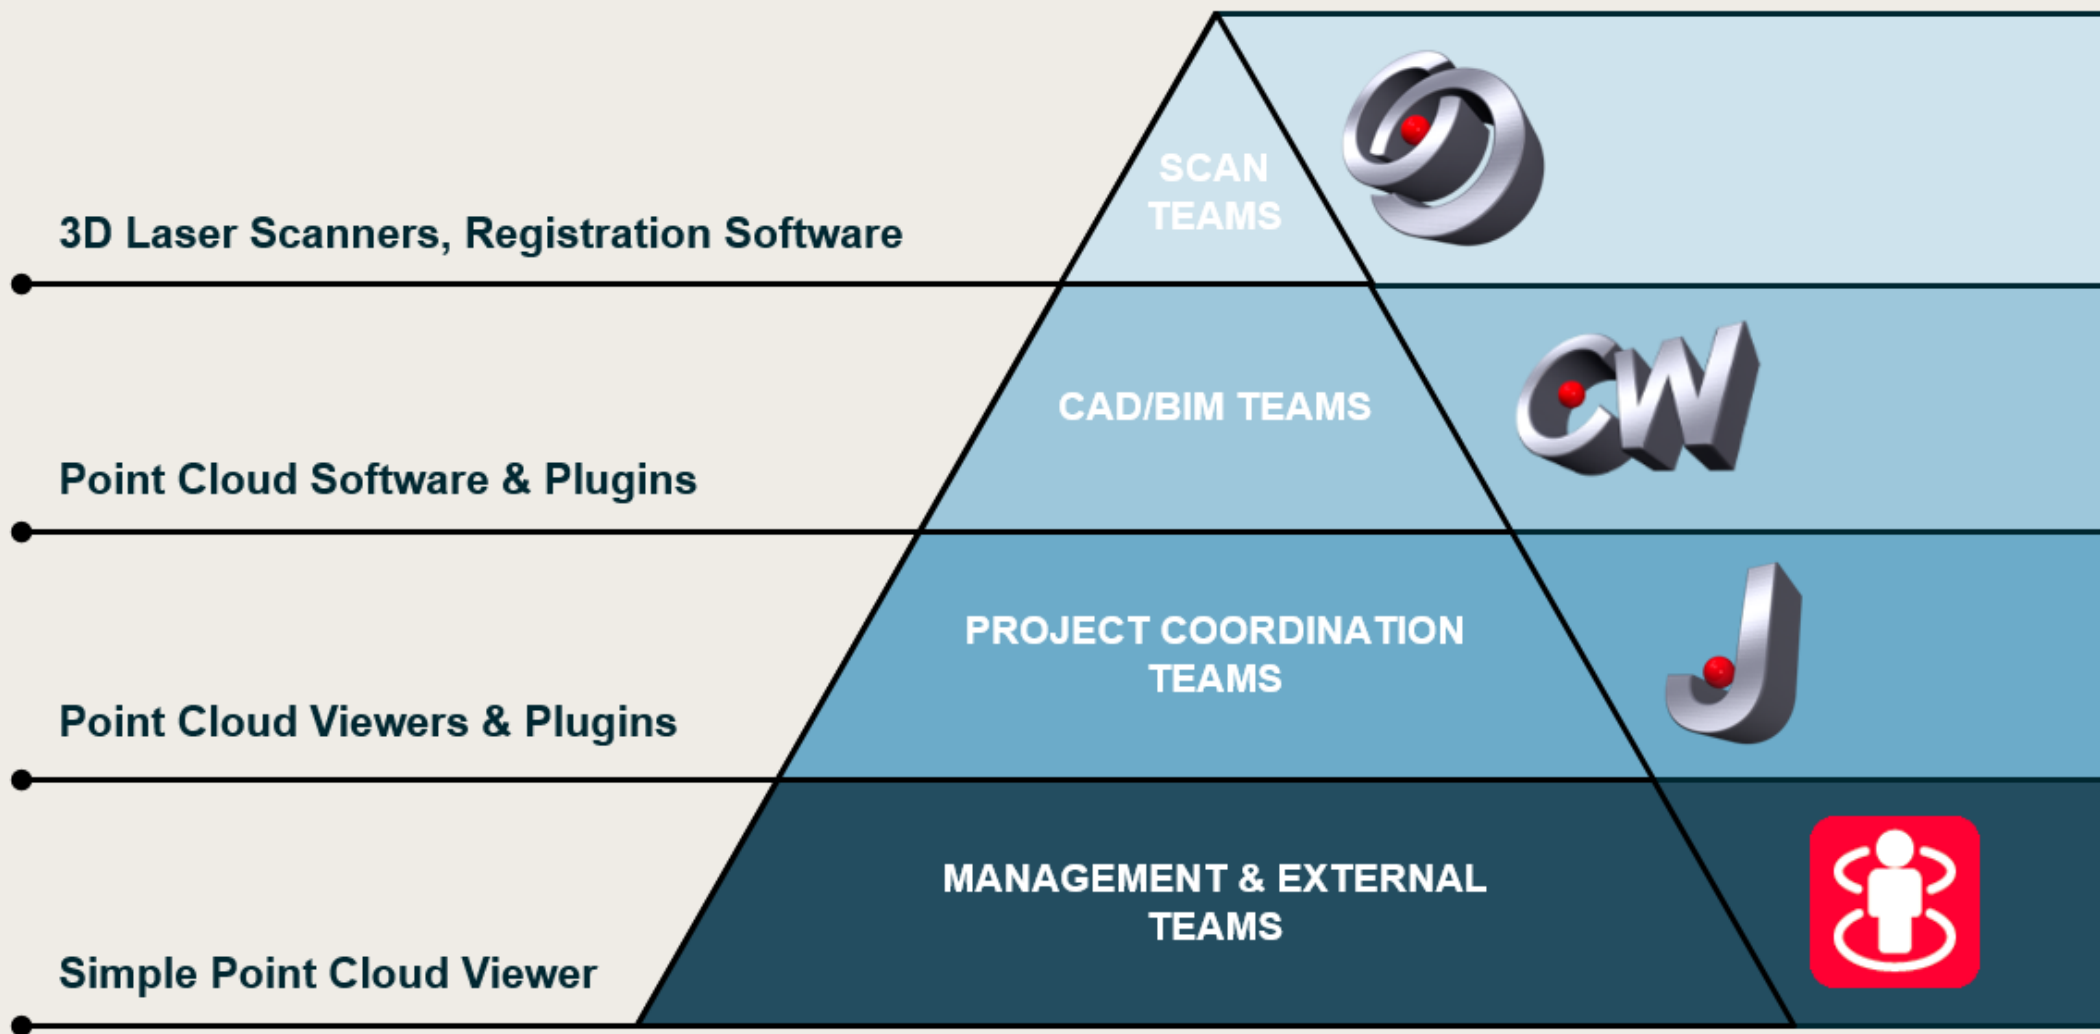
SCAN TEAMS

3D Laser Scanners, Registration Software

CAD/BIM TEAMS

Point Cloud Software & Plugins

PROJECT COORDINATION TEAMS

Point Cloud Viewers & Plugins

MANAGEMENT & EXTERNAL TEAMS

Simple Point Cloud Viewer